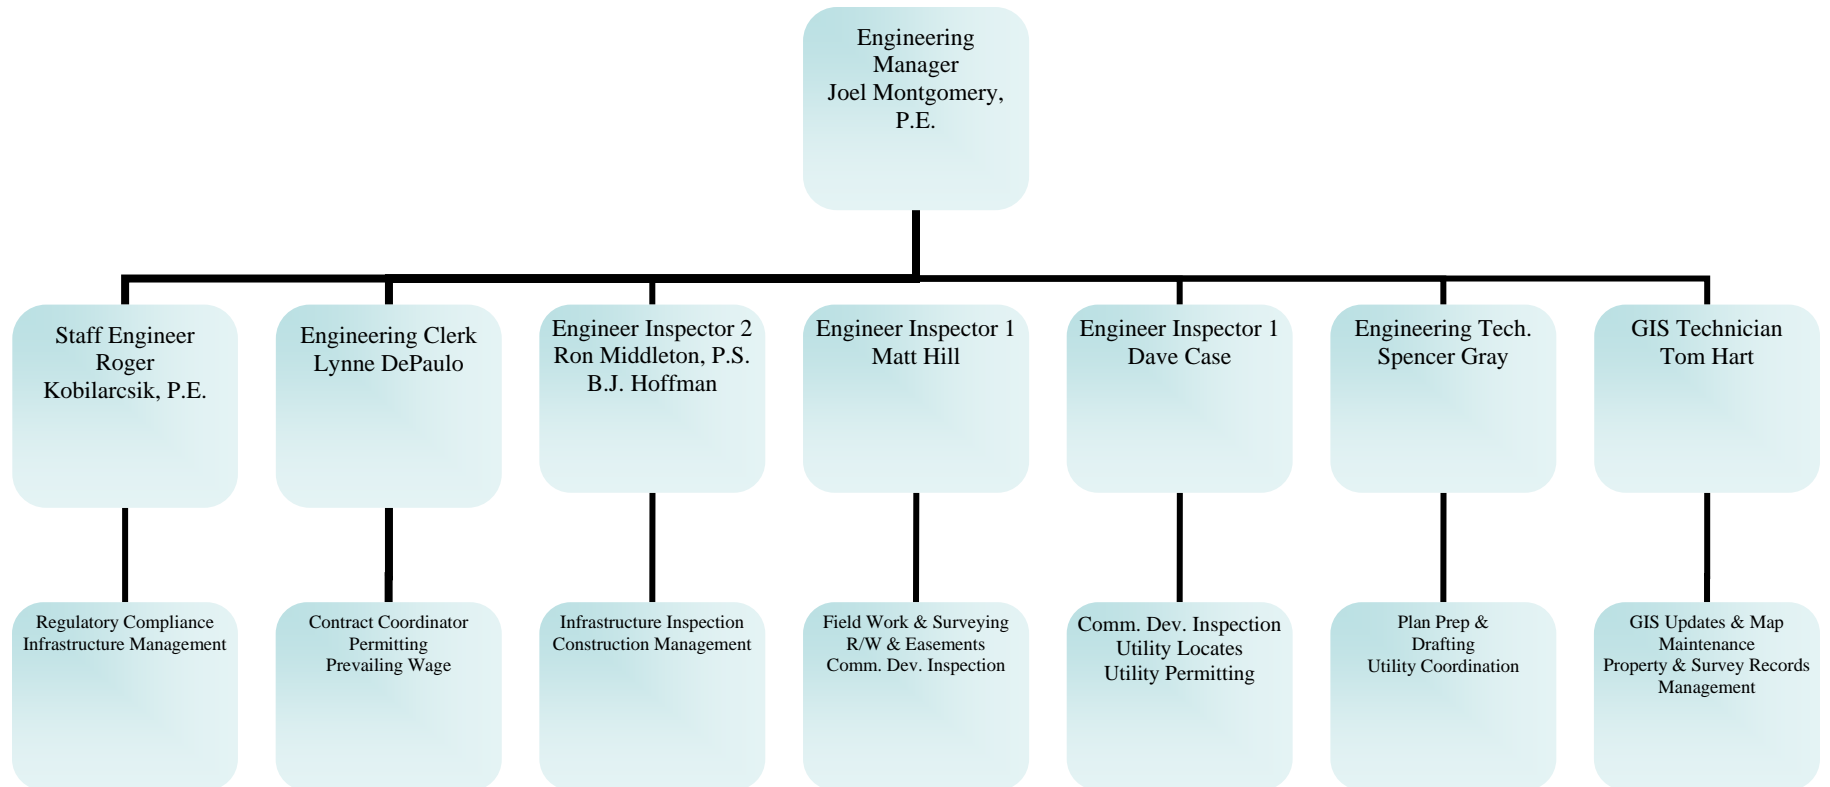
Engineering Manager
Joel Montgomery, P.E.

Staff Engineer
Roger Kobilarcsik, P.E.

Engineering Clerk
Lynne DePaulo

Engineer Inspector 2
Ron Middleton, P.S.
B.J. Hoffman

Engineer Inspector 1
Matt Hill

Engineer Inspector 1
Dave Case

Engineering Tech.
Spencer Gray

GIS Technician
Tom Hart

Regulatory Compliance
Infrastructure Management

Contract Coordinator
Permitting
Prevailing Wage

Infrastructure Inspection
Construction Management

Field Work & Surveying
R/W & Easements
Comm. Dev. Inspection

Comm. Dev. Inspection
Utility Locates
Utility Permitting

Plan Prep & Drafting
Utility Coordination

GIS Updates & Map Maintenance
Property & Survey Records Management